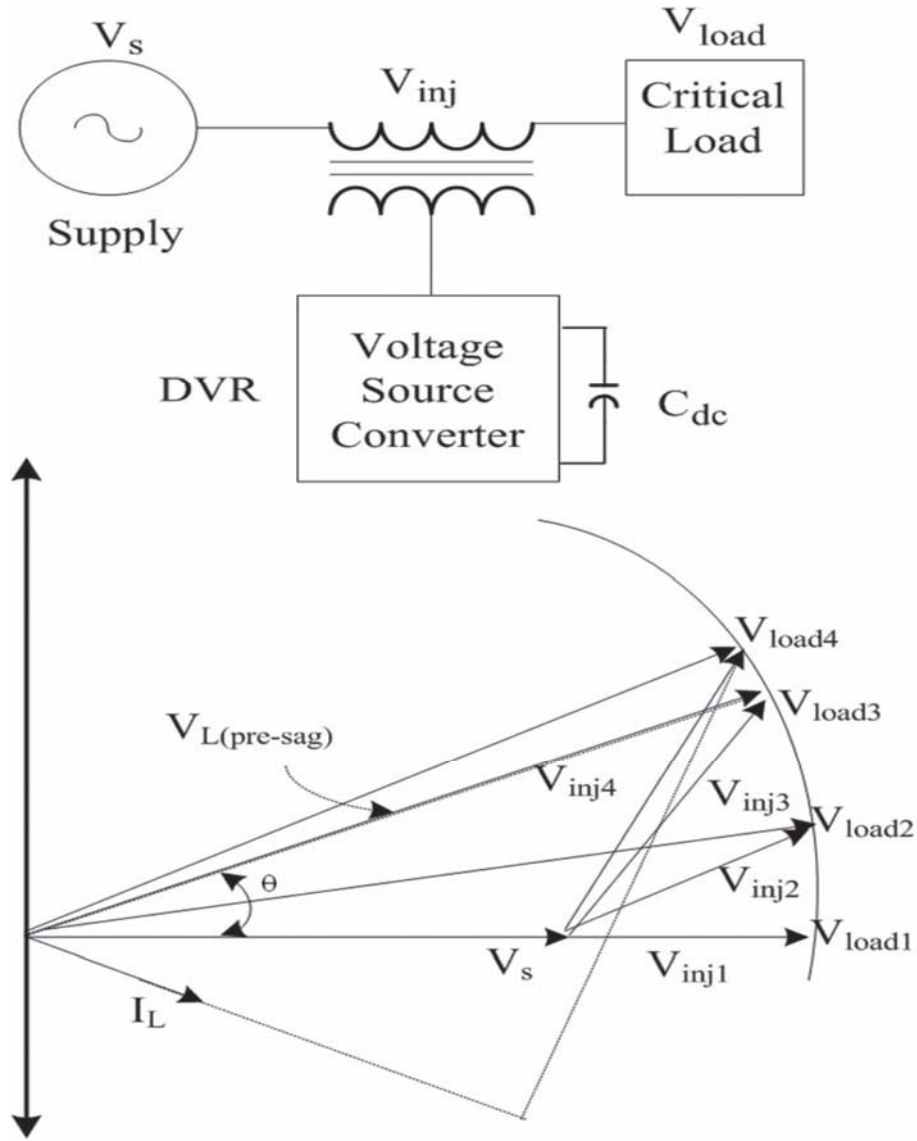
$V_s$

Supply

$V_{inj}$

$V_{load}$

Critical Load

DVR

Voltage Source Converter

$C_{dc}$

$V_{load4}$

$V_{load3}$

$V_{L(pre\text{-}sag)}$

$V_{inj4}$

$V_{inj3}$

$V_{load2}$

θ

$V_{inj2}$

$V_{load1}$

$V_s$

$V_{inj1}$

$I_L$